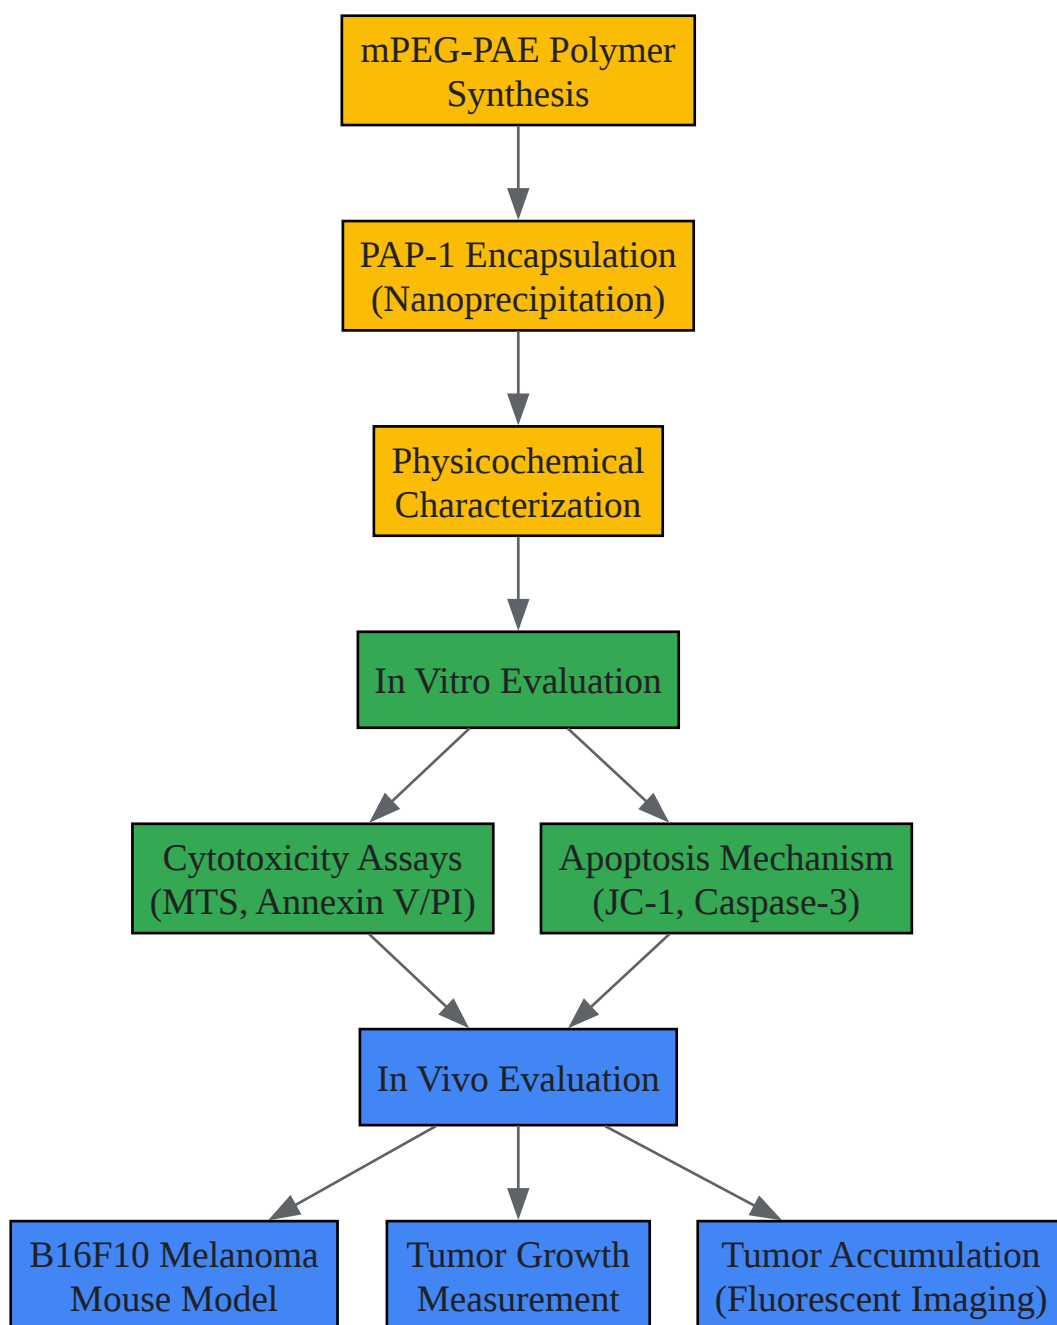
mPEG-PAE Polymer Synthesis

PAP-1 Encapsulation (Nanoprecipitation)

Physicochemical Characterization

In Vitro Evaluation

Cytotoxicity Assays (MTS, Annexin V/PI)

Apoptosis Mechanism (JC-1, Caspase-3)

In Vivo Evaluation

B16F10 Melanoma Mouse Model

Tumor Growth Measurement

Tumor Accumulation (Fluorescent Imaging)